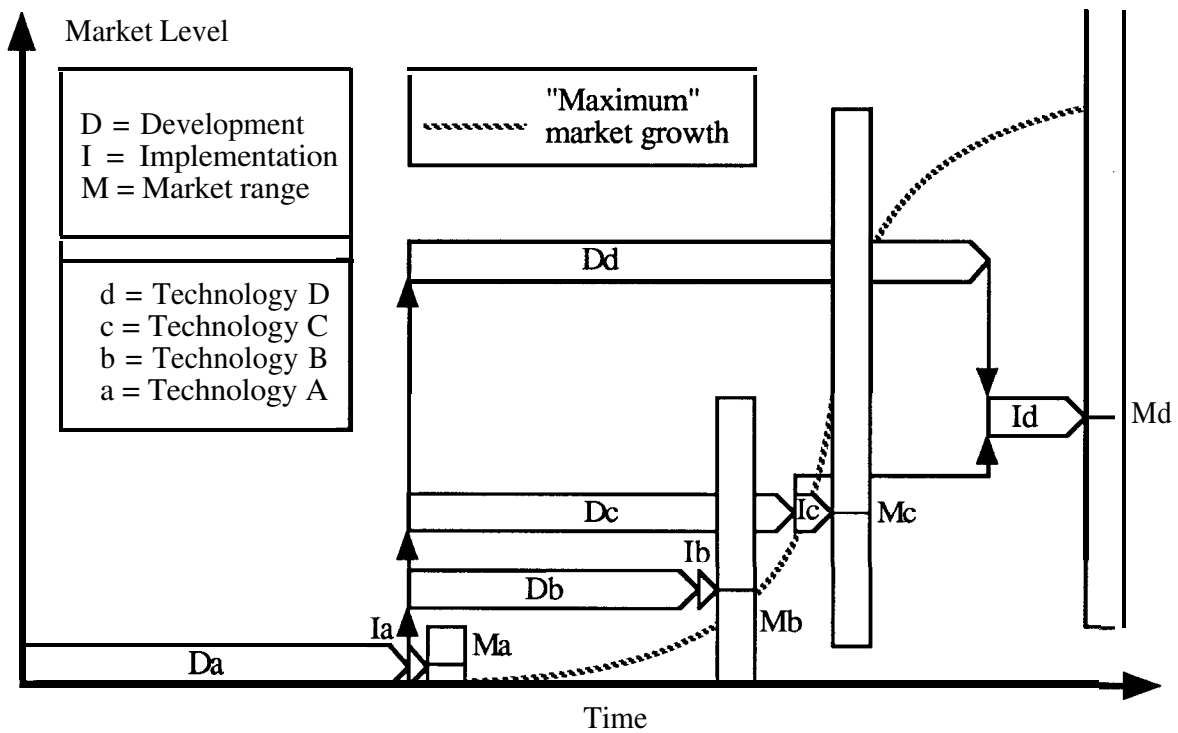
Market Level

D = Development
I = Implementation
M = Market range

d = Technology D
c = Technology C
b = Technology B
a = Technology A

"Maximum" market growth

Dd

Id

Md

Dc

Ic

Mc

Ib

Db

Mb

Ia

Ma

Da

Time